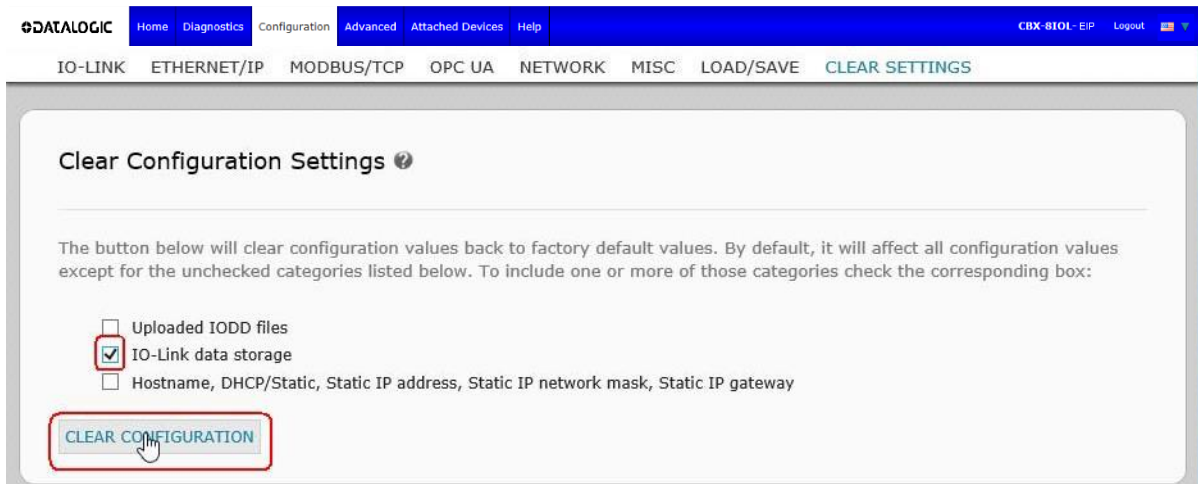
DATALOGIC Home Diagnostics Configuration Advanced Attached Devices Help CBX-8IOL-EIP Logout

IO-LINK ETHERNET/IP MODBUS/TCP OPC UA NETWORK MISC LOAD/SAVE CLEAR SETTINGS

Clear Configuration Settings

The button below will clear configuration values back to factory default values. By default, it will affect all configuration values except for the unchecked categories listed below. To include one or more of those categories check the corresponding box:

☐ Uploaded IODD files
☑ IO-Link data storage
☐ Hostname, DHCP/Static, Static IP address, Static IP network mask, Static IP gateway

CLEAR CONFIGURATION